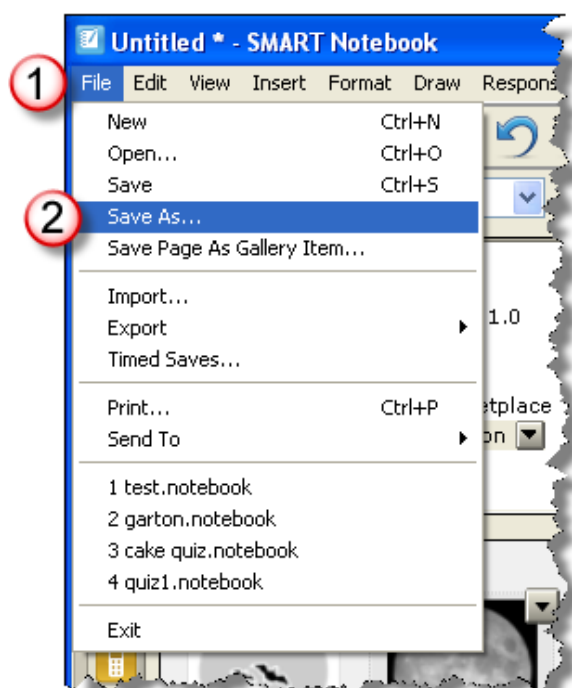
Untitled * - SMART Notebook

1 File Edit View Insert Format Draw Respons

New Ctrl+N
Open... Ctrl+O
Save Ctrl+S
2 Save As...
Save Page As Gallery Item...

Import...
Export
Timed Saves...

Print... Ctrl+P
Send To

1 test.notebook
2 garton.notebook
3 cake quiz.notebook
4 quiz1.notebook

Exit

1.0
etplace
on